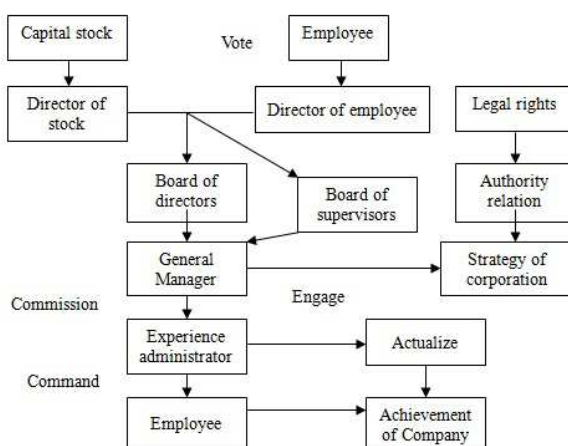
Capital stock

Vote

Employee

Director of stock

Director of employee

Legal rights

Board of directors

Board of supervisors

Authority relation

General Manager

Strategy of corporation

Commission

Engage

Experience administrator

Actualize

Command

Employee

Achievement of Company